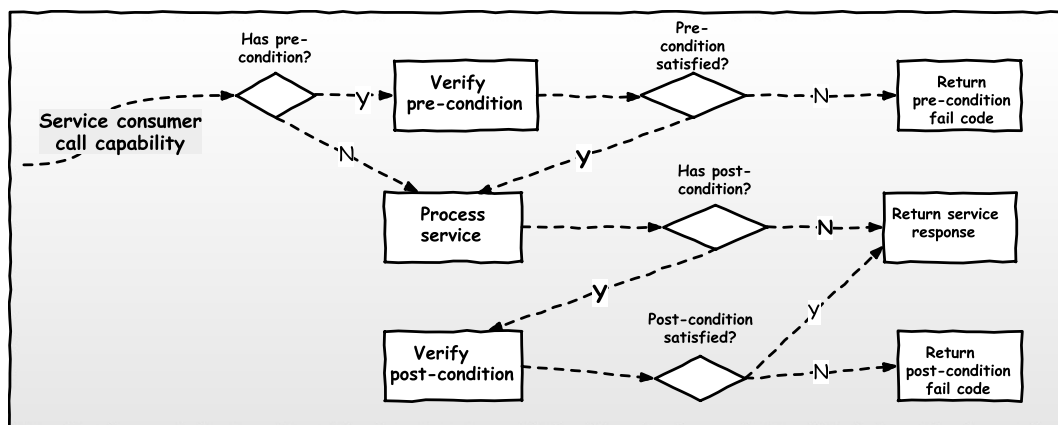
Service consumer call capability

Has pre-condition?

Y

N

Verify pre-condition

Pre-condition satisfied?

N

Y

Return pre-condition fail code

Process service

Has post-condition?

N

Y

Return service response

Verify post-condition

Post-condition satisfied?

Y

N

Return post-condition fail code